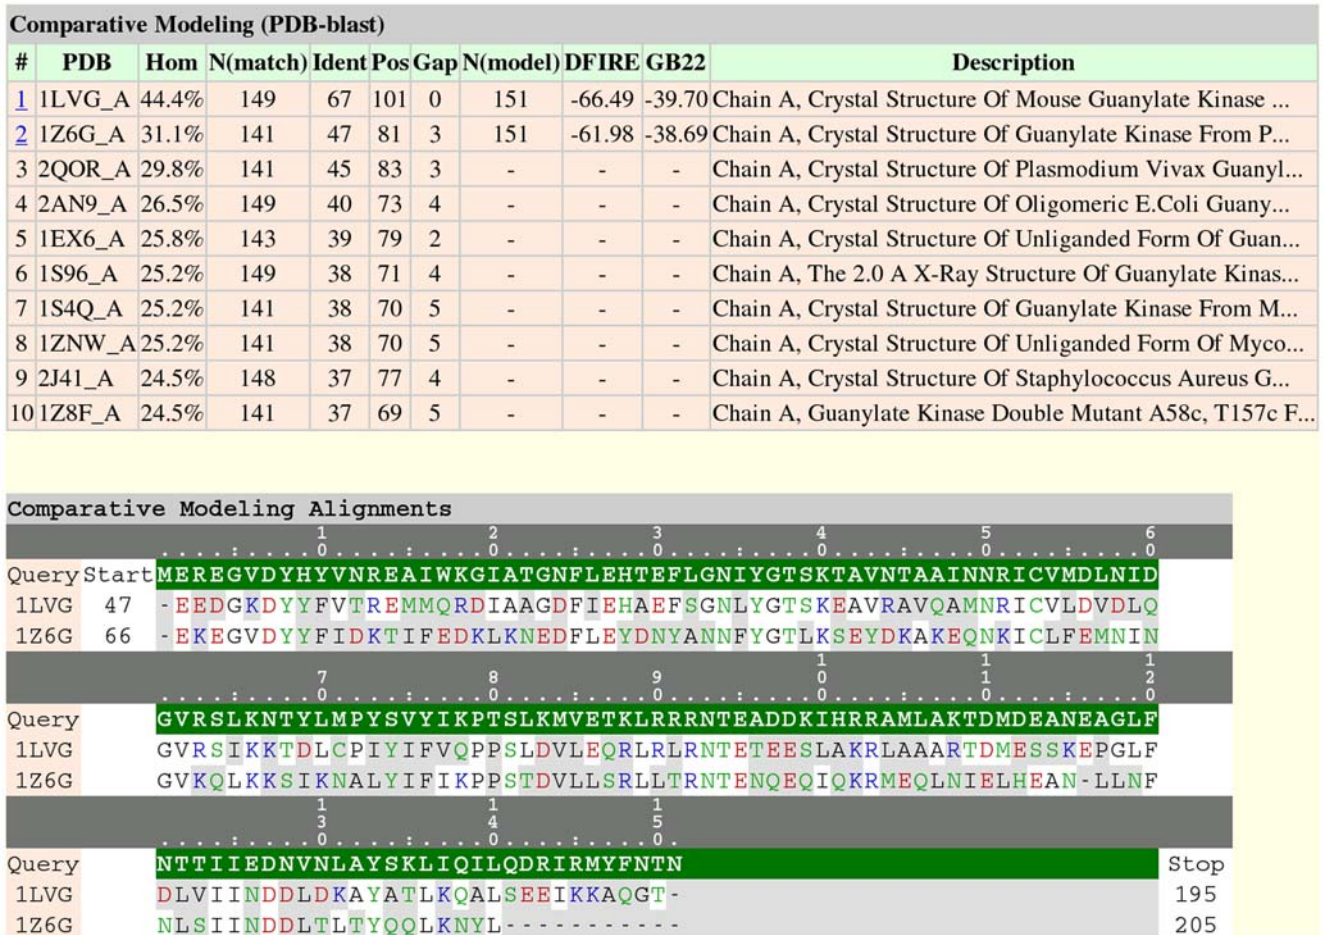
Comparative Modeling (PDB-blast)

| # | PDB | Hom | N(match) | Ident | Pos | Gap | N(model) | DFIRE | GB22 | Description |
|---|---|---|---|---|---|---|---|---|---|---|
| 1 | 1LVG_A | 44.4% | 149 | 67 | 101 | 0 | 151 | -66.49 | -39.70 | Chain A, Crystal Structure Of Mouse Guanylate Kinase ... |
| 2 | 1Z6G_A | 31.1% | 141 | 47 | 81 | 3 | 151 | -61.98 | -38.69 | Chain A, Crystal Structure Of Guanylate Kinase From P... |
| 3 | 2QOR_A | 29.8% | 141 | 45 | 83 | 3 | - | - | - | Chain A, Crystal Structure Of Plasmodium Vivax Guanyl... |
| 4 | 2AN9_A | 26.5% | 149 | 40 | 73 | 4 | - | - | - | Chain A, Crystal Structure Of Oligomeric E.Coli Guany... |
| 5 | 1EX6_A | 25.8% | 143 | 39 | 79 | 2 | - | - | - | Chain A, Crystal Structure Of Unliganded Form Of Guan... |
| 6 | 1S96_A | 25.2% | 149 | 38 | 71 | 4 | - | - | - | Chain A, The 2.0 A X-Ray Structure Of Guanylate Kinas... |
| 7 | 1S4Q_A | 25.2% | 141 | 38 | 70 | 5 | - | - | - | Chain A, Crystal Structure Of Guanylate Kinase From M... |
| 8 | 1ZNW_A | 25.2% | 141 | 38 | 70 | 5 | - | - | - | Chain A, Crystal Structure Of Unliganded Form Of Myco... |
| 9 | 2J41_A | 24.5% | 148 | 37 | 77 | 4 | - | - | - | Chain A, Crystal Structure Of Staphylococcus Aureus G... |
| 10 | 1Z8F_A | 24.5% | 141 | 37 | 69 | 5 | - | - | - | Chain A, Guanylate Kinase Double Mutant A58c, T157c F... |

Comparative Modeling Alignments

10 20 30 40 50 60
Query Start MEREGVDYHYVNREAIWKGIATGNFLEHTEFLGNIYGTSKTAVNTAAINNRICVMDLNID
1LVG 47 -EEDGKDYYFVTREMMQRDIAAGDFIEHAEFSGNLYGTSKEAVRAVQAMNRICVLDVDLQ
1Z6G 66 -EKEGVDYYFIDKTIFEDKLKNEDFLEYDNYANNFYGTLKSEYDKAKEQNKICLFEMNIN

70 80 90 100 110 120
Query GVRSLKNTYLMPYSVYIKPTSLKMVETKLRRRNTEADDKIHRRAMLAKTDMDEANEAGLF
1LVG GVRSIKKTDLCPIYIFVQPPSLDVLEQRLRLRNTETEESLAKRLAAARTDMESSKEPGLF
1Z6G GVKQLKKSIKNALYIFIKPPSTDVLLSRLLTRNTENQEQIQKRMEQLNIELHEAN-LLNF

130 140 150
Query NTTIIEDNVNLAYSKLIQILQDRIRMYFNTN Stop
1LVG DLVIINDDLDKAYATLKQALSEEIKKAQGT- 195
1Z6G NLSIINDDLTLTYQQLKNYL----------- 205